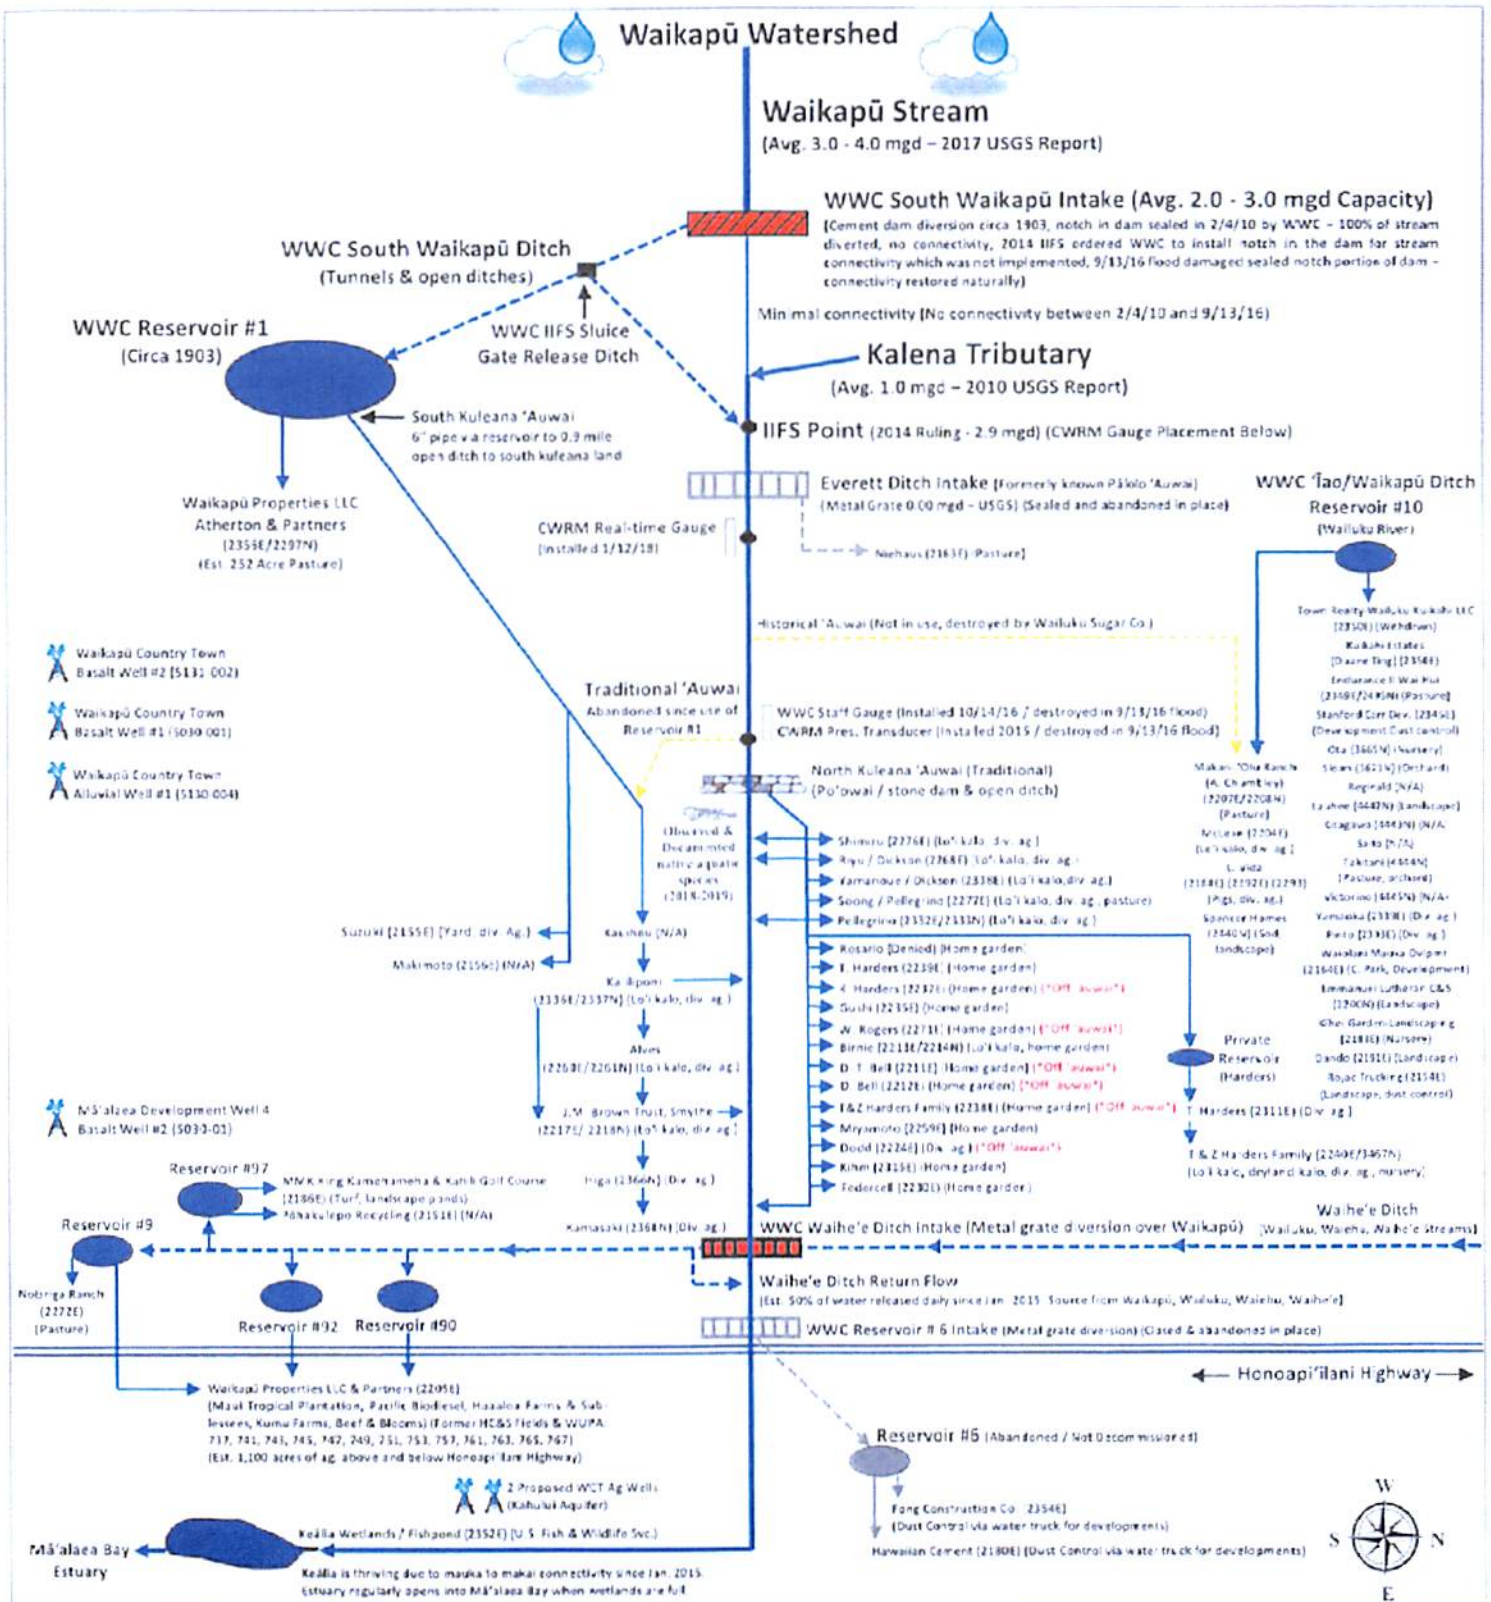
Waikapū Watershed

Waikapū Stream
(Avg. 3.0 - 4.0 mgd – 2017 USGS Report)

WWC South Waikapū Intake (Avg. 2.0 - 3.0 mgd Capacity)
(Cement dam diversion circa 1903, notch in dam sealed in 2/4/10 by WWC – 100% of stream diverted, no connectivity, 2014 IIFS ordered WWC to install notch in the dam for stream connectivity which was not implemented, 9/13/16 flood damaged sealed notch portion of dam – connectivity restored naturally)

WWC South Waikapū Ditch
(Tunnels & open ditches)

WWC IIFS Sluice Gate Release Ditch

Minimal connectivity (No connectivity between 2/4/10 and 9/13/16)

WWC Reservoir #1
(Circa 1903)

Kalena Tributary
(Avg. 1.0 mgd – 2010 USGS Report)

South Kuleana 'Auwai
6" pipe via reservoir to 0.9 mile open ditch to south kuleana land

IIFS Point (2014 Ruling - 2.9 mgd) (CWRM Gauge Placement Below)

Everett Ditch Intake (Formerly known Pālolo 'Auwai)
(Metal Grate 0.00 mgd - USGS) (Sealed and abandoned in place)

Niehaus (2163E) Pasture

Waikapū Properties LLC Atherton & Partners (2355E/2297N) (Est. 252 Acre Pasture)

CWRM Real-time Gauge (Installed 1/12/18)

WWC 'Īao/Waikapū Ditch Reservoir #10 (Wailuku River)

Town Realty Wailuku Kukahi LLC (2350E) (Wetlands)
Kukahi Estates
(Duane Ting) (2356E)
Endurance II Wai Hui (2348E/2439N) (Pasture)
Stanford Carr Dev. (2345E) (Development Dust control)
Ota (3665N) (Nursery)
Sleam (3621N) (Orchard)
Reginald (N/A)
La shee (4442N) (Landscape)
Cragaya (4443N) (N/A)
Sato (N/A)
Takitani (4464N) (Pasture, orchard)
Victorino (4445N) (N/A)
Yamaoka (2338E) (Div. ag.)
Pinto (2336E) (Div. ag.)
Waiolani Mauna Owner (2164E) (C. Park, Development)
Emmanuel Lutheran C&S (1200N) (Landscape)
Chei Garden Landscaping (2181E) (Nursery)
Dando (2191E) (Landscape)
Bojac Trucking (2154E) (Landscape, dust control)

Historical 'Auwai (Not in use, destroyed by Wailuku Sugar Co.)

Waikapū Country Town Basalt Well #2 (5131-002)
Waikapū Country Town Basalt Well #1 (5030-001)
Waikapū Country Town Alluvial Well #1 (5130-004)

Traditional 'Auwai
Abandoned since use of Reservoir #1

WWC Staff Gauge (Installed 10/14/16 / destroyed in 9/13/16 flood)
CWRM Pres. Transducer (Installed 2015 / destroyed in 9/13/16 flood)

North Kuleana 'Auwai (Traditional)
(Po'owai / stone dam & open ditch)

Makani 'Ola Ranch (A. Chambley) (2207E/2208N) (Pasture)
McLean (2204E) (Lo'i kalo, div. ag.)
L. Vida (2184E) (2192E) (2293) (Pigs, div. ag.)
Spencer Homes (2340W) (Sod, landscape)

Observed & Documented native aquatic species (2018-2019)

Shimizu (2276E) (Lo'i kalo, div. ag.)
Riyu / Dickson (2768E) (Lo'i kalo, div. ag.)
Yamanoue / Dickson (2338E) (Lo'i kalo, div. ag.)
Soong / Pellegrino (2272E) (Lo'i kalo, div. ag., pasture)
Pellegrino (2332E/2333N) (Lo'i kalo, div. ag.)

Suzuki (2155E) (Yard, div. Ag.)
Makimoto (2156E) (N/A)
Kaunihou (N/A)
Kailiponi (2336E/2337N) (Lo'i kalo, div. ag.)
Alves (2263E/2261N) (Lo'i kalo, div. ag.)
J.M. Brown Trust, Smythe (2217E/ 2218N) (Lo'i kalo, div. ag.)
Higa (2366N) (Div. ag.)
Kamasaki (2368N) (Div. ag.)

Rosario (Denied) (Home garden)
T. Harders (2239E) (Home garden)
K. Harders (2232E) (Home garden) ("Off 'auwai")
Sushi (2235E) (Home garden)
W. Rogers (2271E) (Home garden) ("Off 'auwai")
Birnie (2213E/2214N) (Lo'i kalo, home garden)
D. T. Bell (2211E) (Home garden) ("Off 'auwai")
D. Bell (2212E) (Home garden) ("Off 'auwai")
T&Z Harders Family (2238E) (Home garden) ("Off 'auwai")
Miyamoto (2259E) (Home garden)
Dodd (2224E) (Div. ag.) ("Off 'auwai")
Kihm (2815E) (Home garden)
Federcell (2230E) (Home garden)

Private Reservoir (Harders)
T. Harders (2311E) (Div. ag.)
T & Z Harders Family (2240E/3467N) (Lo'i kalo, dryland kalo, div. ag., nursery)

Mā'alaea Development Well 4 Basalt Well #2 (5030-01)

Reservoir #97
MMK King Kamehameha & Kahili Golf Course (2186E) (Turf, landscape ponds)
Pōhakulepo Recycling (2151E) (N/A)

Reservoir #9
Nobriga Ranch (2272E) (Pasture)

WWC Waihe'e Ditch Intake (Metal grate diversion over Waikapū)
Waihe'e Ditch (Wailuku, Waiehu, Waihe'e Streams)

Waihe'e Ditch Return Flow
(Est. 50% of water released daily since Jan. 2015. Source from Waikapū, Wailuku, Waiehu, Waihe'e)

Reservoir #92   Reservoir #90

WWC Reservoir # 6 Intake (Metal grate diversion) (Closed & abandoned in place)

Honoapi'ilani Highway

Waikapū Properties LLC & Partners (2205E)
(Maui Tropical Plantation, Pacific Biodiesel, Haleakala Farms & Sub-lessees, Kumu Farms, Beef & Blooms) (Former HC&S fields & WUPA 737, 741, 743, 745, 747, 749, 751, 753, 757, 761, 763, 765, 767)
(Est. 1,100 acres of ag. above and below Honoapi'ilani Highway)

Reservoir #6 (Abandoned / Not Decommissioned)
Fong Construction Co. (2354E)
(Dust Control via water truck for developments)
Hawaiian Cement (2180E) (Dust Control via water truck for developments)

2 Proposed WCT Ag Wells (Kahului Aquifer)

Kealia Wetlands / Fishpond (2352E) (U.S. Fish & Wildlife Svc.)

Mā'alaea Bay Estuary

Kealia is thriving due to mauka to makai connectivity since Jan. 2015. Estuary regularly opens into Mā'alaea Bay when wetlands are full

W
S
N
E